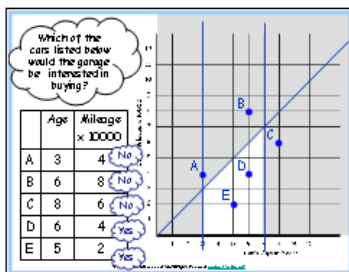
Which of the cars listed below would the garage be interested in buying?

| | Age | Mileage x 10000 |
|---|---|---|
| A | 3 | 4 |
| B | 6 | 8 |
| C | 8 | 6 |
| D | 6 | 4 |
| E | 5 | 2 |

No
No
No
Yes
Yes

B
C
A
D
E

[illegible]